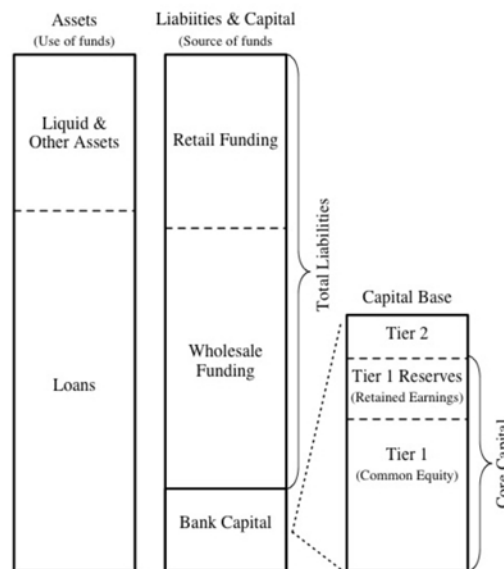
Assets
(Use of funds)

Liabiities & Capital
(Source of funds

Liquid & Other Assets

Loans

Retail Funding

Wholesale Funding

Bank Capital

Total Liabilities

Capital Base

Tier 2

Tier 1 Reserves
(Retained Earnings)

Tier 1
(Common Equity)

Core Capital